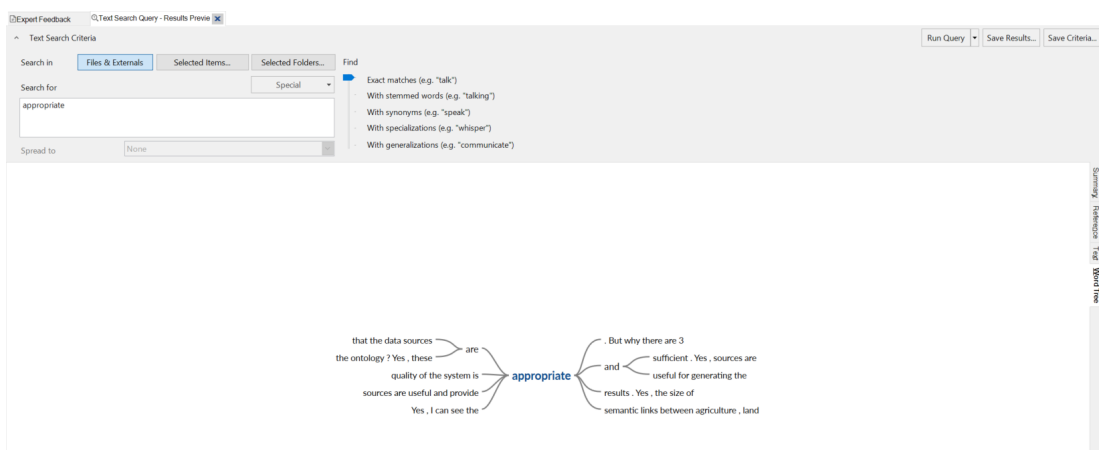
Expert Feedback | Text Search Query - Results Previe

Text Search Criteria

Run Query | Save Results... | Save Criteria...

Search in | Files & Externals | Selected Items... | Selected Folders... | Find

Search for | Special

appropriate

Spread to | None

Exact matches (e.g. "talk")
With stemmed words (e.g. "talking")
With synonyms (e.g. "speak")
With specializations (e.g. "whisper")
With generalizations (e.g. "communicate")

Summary | Reference | Text | Word Tree

that the data sources
the ontology ? Yes , these
are
quality of the system is
sources are useful and provide
Yes , I can see the
appropriate
. But why there are 3
and
sufficient . Yes , sources are
useful for generating the
results . Yes , the size of
semantic links between agriculture , land